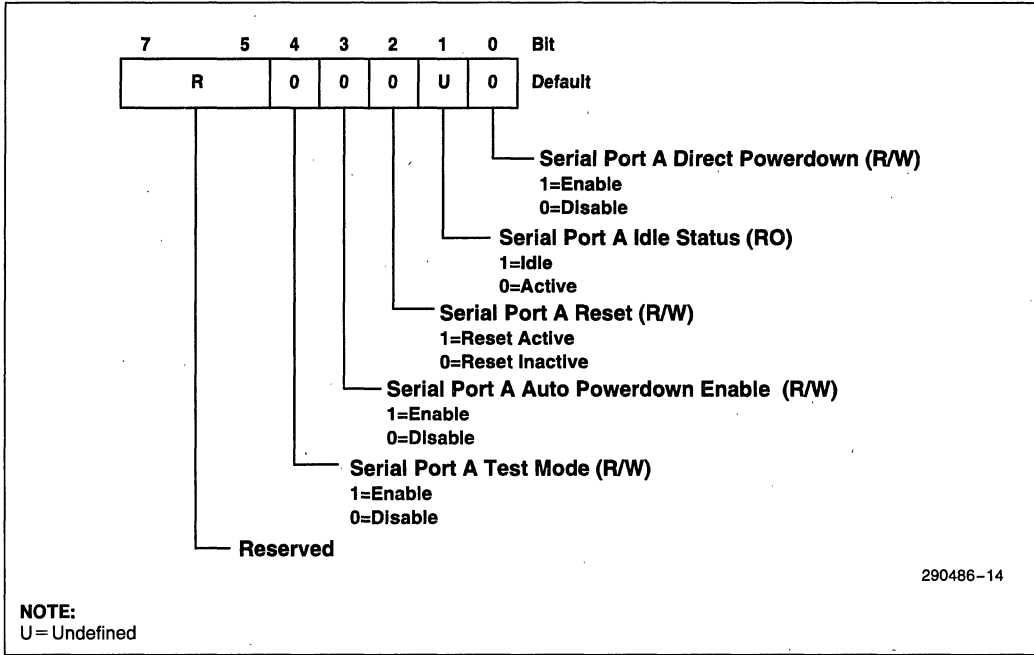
| 7 | 5 | 4 | 3 | 2 | 1 | 0 | Bit |
|---|---|---|---|---|---|---|---|
| R | | 0 | 0 | 0 | U | 0 | Default |

Serial Port A Direct Powerdown (R/W)
1=Enable
0=Disable

Serial Port A Idle Status (RO)
1=Idle
0=Active

Serial Port A Reset (R/W)
1=Reset Active
0=Reset Inactive

Serial Port A Auto Powerdown Enable (R/W)
1=Enable
0=Disable

Serial Port A Test Mode (R/W)
1=Enable
0=Disable

Reserved

290486–14

NOTE:
U = Undefined